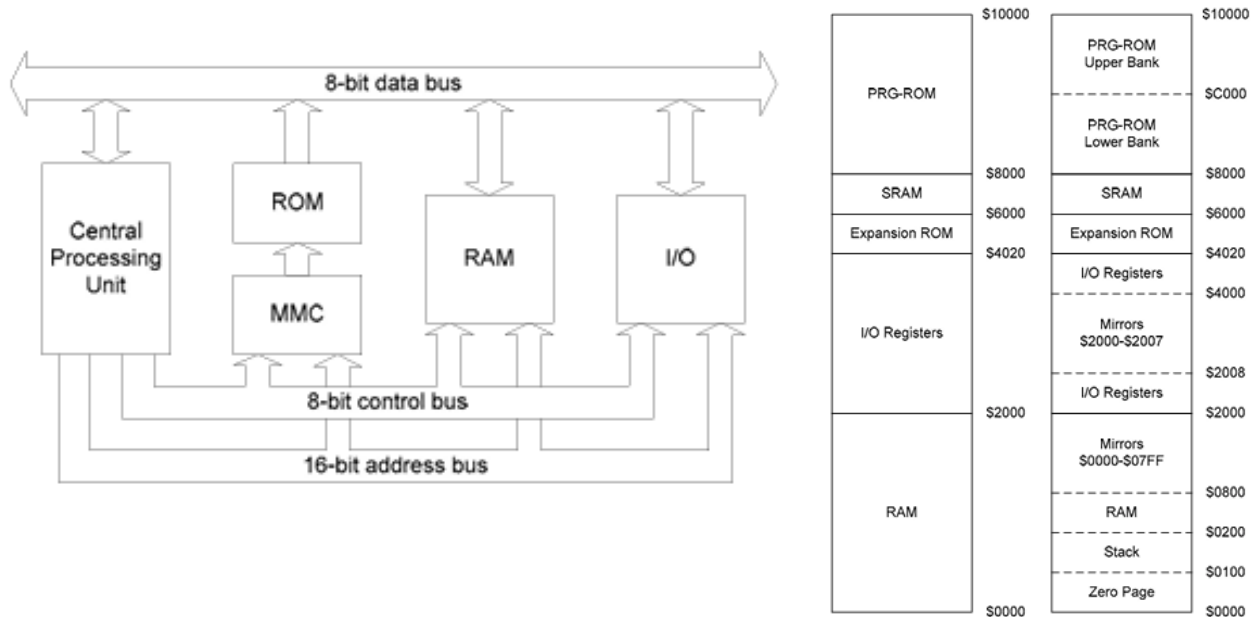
8-bit data bus

Central Processing Unit

ROM

MMC

RAM

I/O

8-bit control bus

16-bit address bus

PRG-ROM

SRAM

Expansion ROM

I/O Registers

RAM

\$10000

\$8000

\$6000

\$4020

\$2000

\$0000

PRG-ROM Upper Bank

PRG-ROM Lower Bank

SRAM

Expansion ROM

I/O Registers

Mirrors \$2000-\$2007

I/O Registers

Mirrors \$0000-\$07FF

RAM

Stack

Zero Page

\$10000

\$C000

\$8000

\$6000

\$4020

\$4000

\$2008

\$2000

\$0800

\$0200

\$0100

\$0000